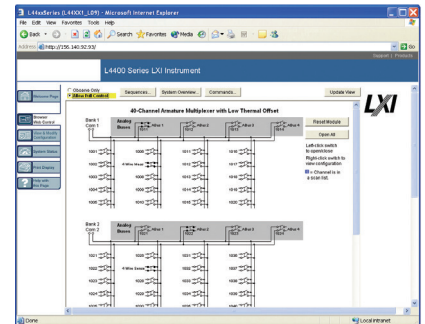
L44xxSeries (L44XX1_L09) - Microsoft Internet Explorer

File Edit View Favorites Tools Help

Back Search Favorites Media

Address http://156.140.92.93/ Go

Support | Products

L4400 Series LXI Instrument

Welcome Page

Browser Web Control

View & Modify Configuration

System Status

Print Display

Help with this Page

Observe Only
Allow Full Control

Sequences... System Overview... Commands... Update View

40-Channel Armature Multiplexer with Low Thermal Offset

LXI

Reset Module

Open All

Left-click switch to open/close
Right-click switch to view configuration

= Channel is in a scan list.

Bank 1
Com 1

Analog Buses

Mux 1
Mux 2
Mux 3
Mux 4

1001
1002
1003
1004
1005
1006
4-Wire Mode
1007
1008
1009
1010
1011
1012
1013
1014
1015
1016
1017
1018
1019
1020

Bank 2
Com 2

Analog Buses

Mux 5
Mux 6
Mux 7
Mux 8

1021
1022
1023
1024
1025
1026
4-Wire Sense
1027
1028
1029
1030
1031
1032
1033
1034
1035
1036
1037
1038
1039
1040

Done

Local intranet